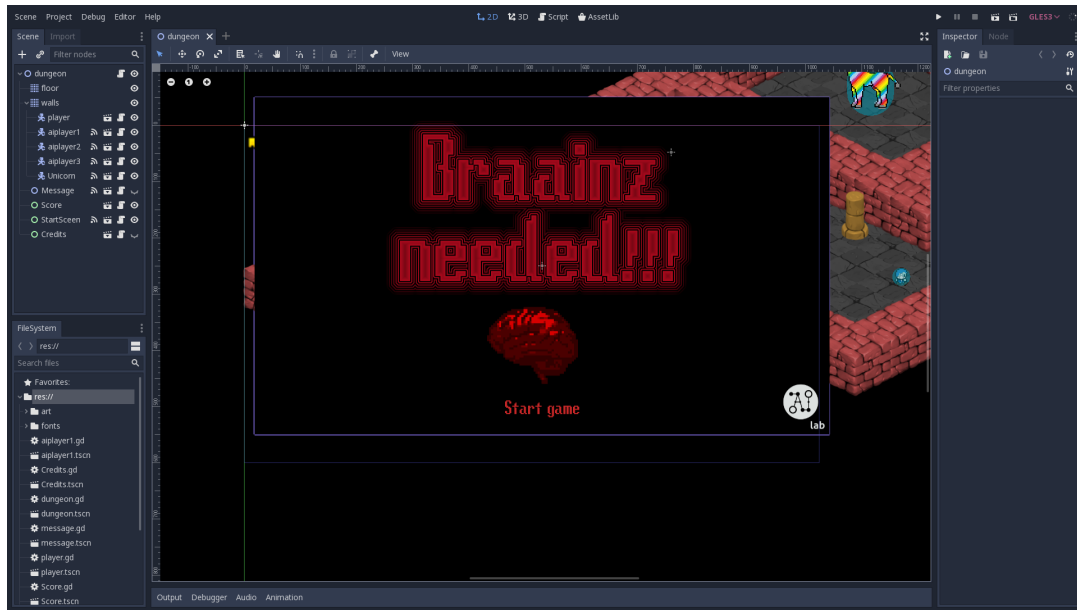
Scene Project Debug Editor Help

2D 3D Script AssetLib

GLES3

Scene Import

Filter nodes

dungeon
floor
walls
player
aiplayer1
aiplayer2
aiplayer3
Unicorn
Message
Score
StartScreen
Credits

FileSystem

res://

Search files

Favorites:
res://
art
fonts
aiplayer1.gd
aiplayer1.tscn
Credits.gd
Credits.tscn
dungeon.gd
dungeon.tscn
message.gd
message.tscn
player.gd
player.tscn
Score.gd
Score.tscn

dungeon

View

Braainz needed!!!

Start game

AI lab

Output Debugger Audio Animation

Inspector Node

dungeon

Filter properties